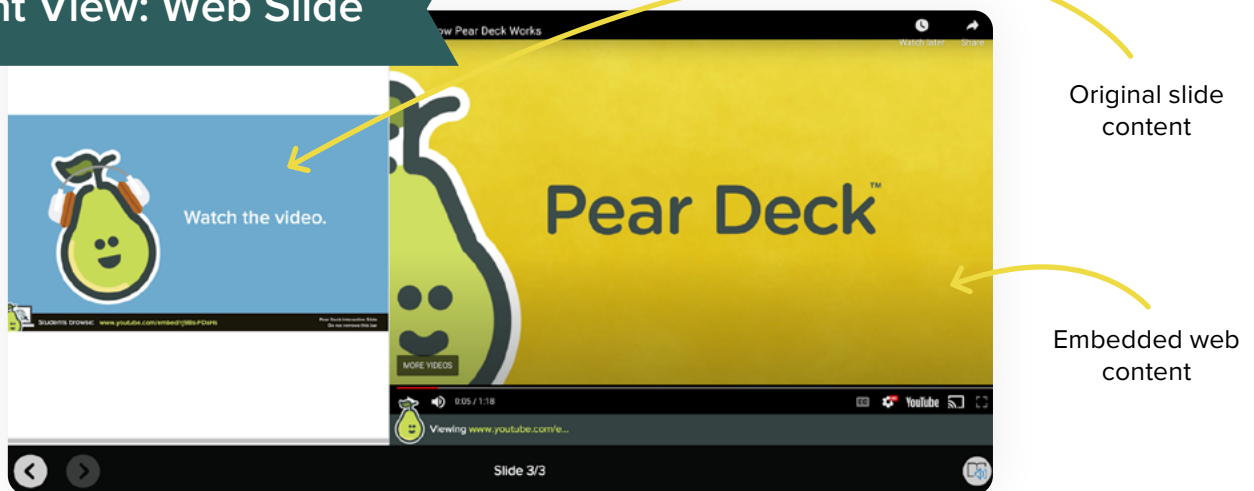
nt View: Web Slide

ow Pear Deck Works

Watch later Share

Original slide content

Watch the video.

Students browse: www.youtube.com/embed/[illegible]

Pear Deck Interactive Slide
Do not remove this bar

Pear Deck™

Embedded web content

MORE VIDEOS

0:05 / 1:18

YouTube

Viewing www.youtube.com/e...

Slide 3/3